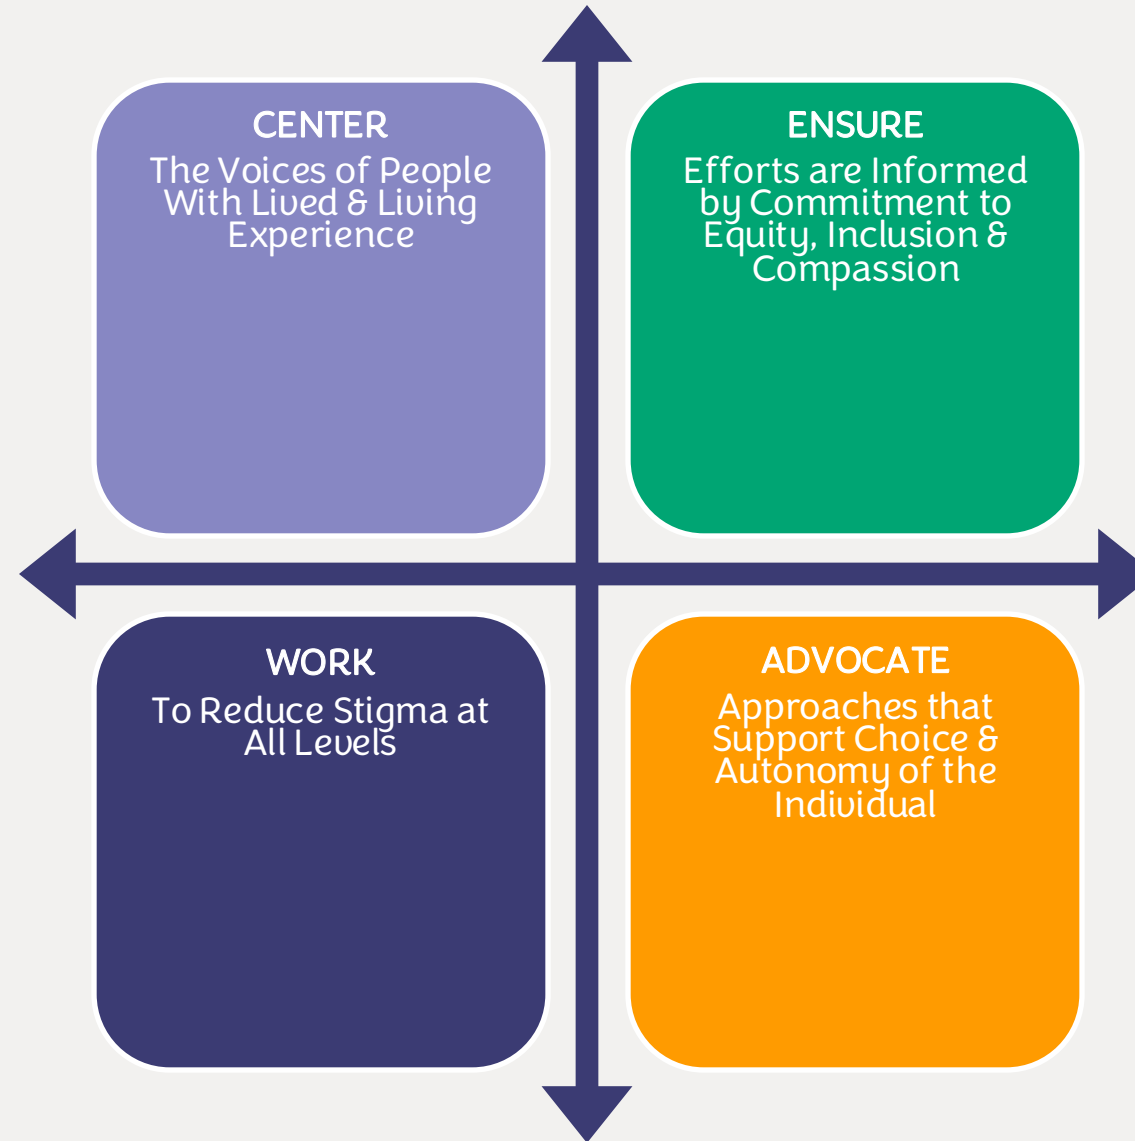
CENTER
The Voices of People With Lived & Living Experience

ENSURE
Efforts are Informed by Commitment to Equity, Inclusion & Compassion

WORK
To Reduce Stigma at All Levels

ADVOCATE
Approaches that Support Choice & Autonomy of the Individual